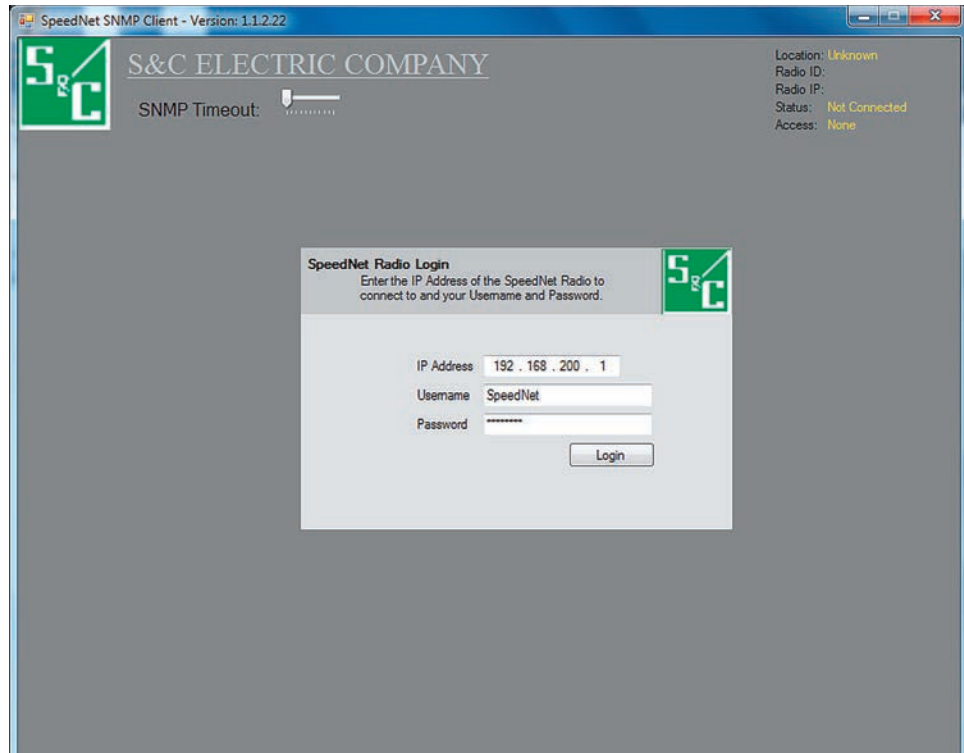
SpeedNet SNMP Client - Version: 1.1.2.22

S&C

S&C ELECTRIC COMPANY

SNMP Timeout:

Location: Unknown
Radio ID:
Radio IP:
Status: Not Connected
Access: None

SpeedNet Radio Login
Enter the IP Address of the SpeedNet Radio to connect to and your Username and Password.

S&C

IP Address 192 . 168 . 200 . 1
Username SpeedNet
Password ••••••••

Login